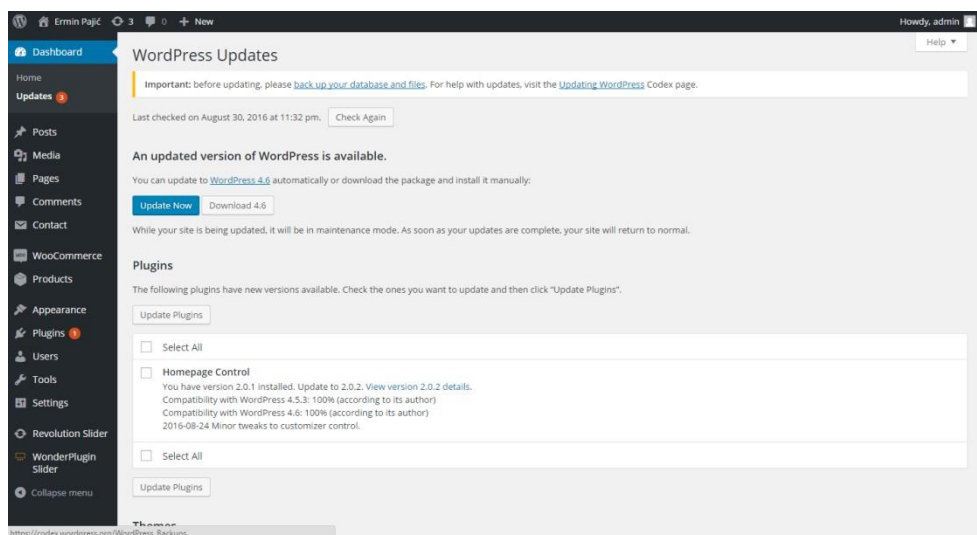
Ermin Pajić 3 0 + New

Howdy, admin

Help ▼

Dashboard

Home

Updates 3

Posts

Media

Pages

Comments

Contact

WooCommerce

Products

Appearance

Plugins 1

Users

Tools

Settings

Revolution Slider

WonderPlugin Slider

Collapse menu

WordPress Updates

Important: before updating, please back up your database and files. For help with updates, visit the Updating WordPress Codex page.

Last checked on August 30, 2016 at 11:32 pm. Check Again

An updated version of WordPress is available.

You can update to WordPress 4.6 automatically or download the package and install it manually:

Update Now Download 4.6

While your site is being updated, it will be in maintenance mode. As soon as your updates are complete, your site will return to normal.

Plugins

The following plugins have new versions available. Check the ones you want to update and then click "Update Plugins".

Update Plugins

Select All

Homepage Control
You have version 2.0.1 installed. Update to 2.0.2. View version 2.0.2 details.
Compatibility with WordPress 4.5.3: 100% (according to its author)
Compatibility with WordPress 4.6: 100% (according to its author)
2016-08-24 Minor tweaks to customizer control.

Select All

Update Plugins

Themes

https://codex.wordpress.org/WordPress_Backups